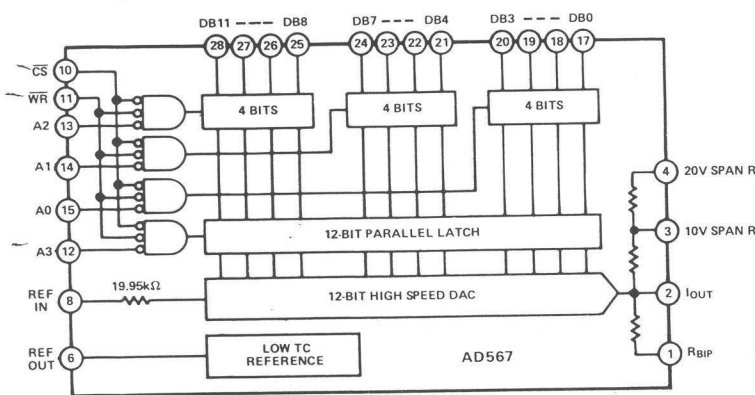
DB11 - - - DB8
28 27 26 25
DB7 - - - DB4
24 23 22 21
DB3 - - - DB0
20 19 18 17

$\overline{CS}$ 10
$\overline{WR}$ 11
A2 13
A1 14
A0 15
A3 12
REF IN 8
REF OUT 6

4 BITS
4 BITS
4 BITS
12-BIT PARALLEL LATCH
19.95k$\Omega$
12-BIT HIGH SPEED DAC
LOW TC REFERENCE
AD567

4 20V SPAN R
3 10V SPAN R
2 $I_{OUT}$
1 $R_{BIP}$